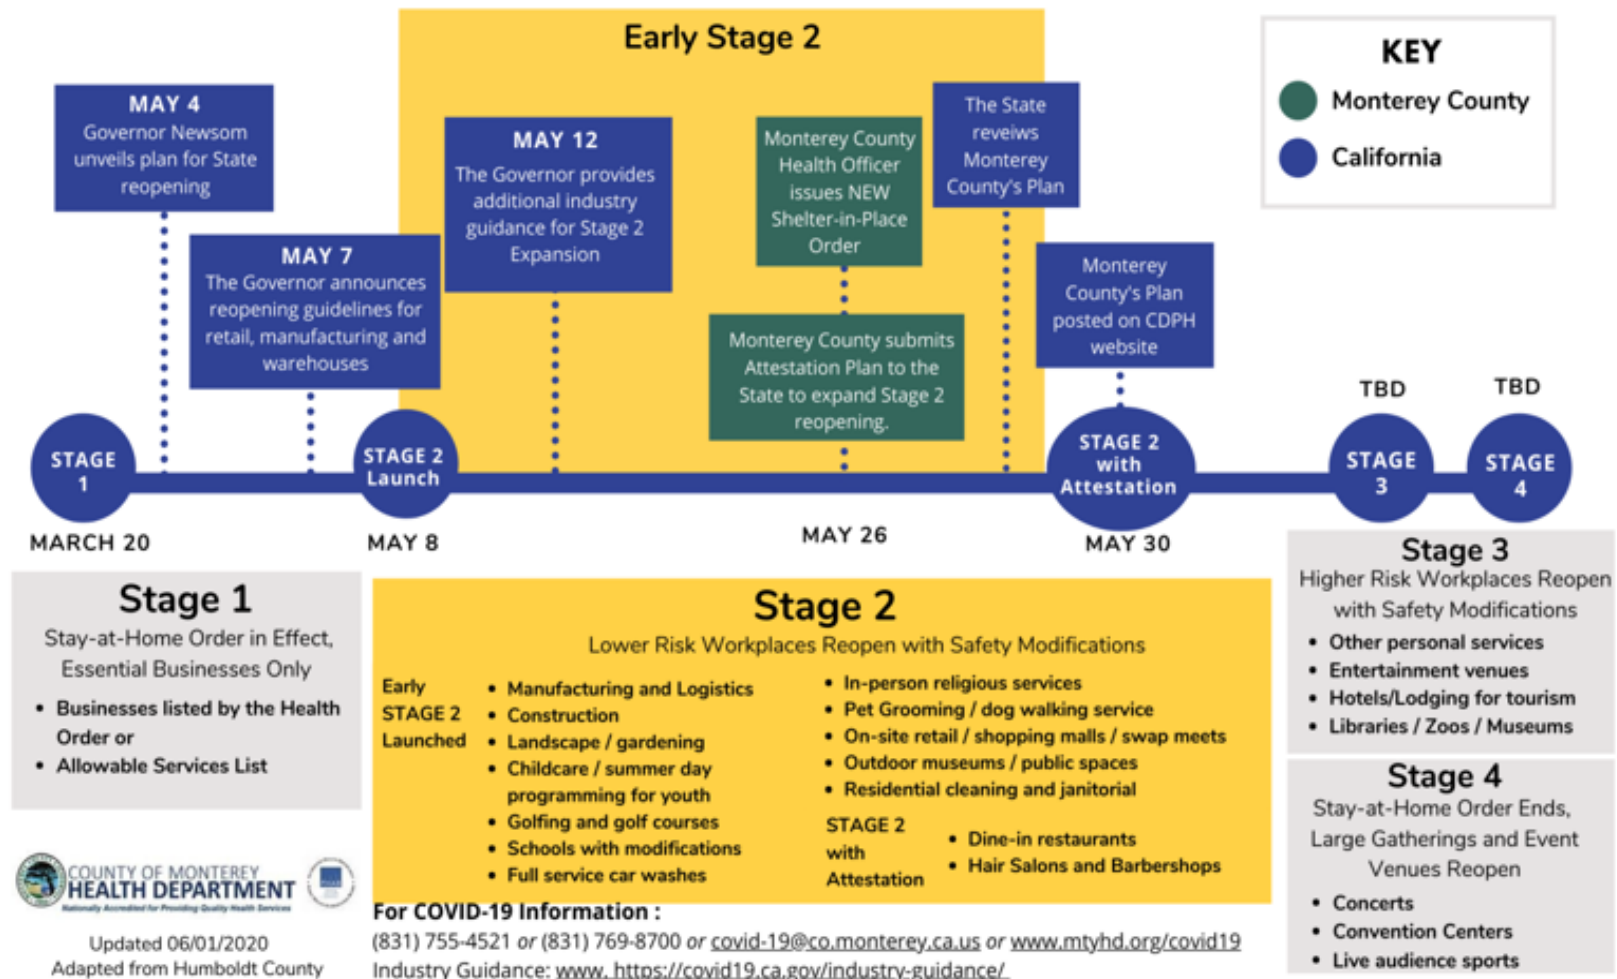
Early Stage 2

KEY
Monterey County
California

MAY 4
Governor Newsom unveils plan for State reopening

MAY 7
The Governor announces reopening guidelines for retail, manufacturing and warehouses

MAY 12
The Governor provides additional industry guidance for Stage 2 Expansion

Monterey County Health Officer issues NEW Shelter-in-Place Order

The State reveiws Monterey County's Plan

Monterey County submits Attestation Plan to the State to expand Stage 2 reopening.

Monterey County's Plan posted on CDPH website

TBD
TBD

STAGE 1
STAGE 2 Launch
STAGE 2 with Attestation
STAGE 3
STAGE 4

MARCH 20
MAY 8
MAY 26
MAY 30

Stage 1
Stay-at-Home Order in Effect, Essential Businesses Only
• Businesses listed by the Health Order or
• Allowable Services List

Stage 2
Lower Risk Workplaces Reopen with Safety Modifications

Early STAGE 2 Launched
• Manufacturing and Logistics
• Construction
• Landscape / gardening
• Childcare / summer day programming for youth
• Golfing and golf courses
• Schools with modifications
• Full service car washes

• In-person religious services
• Pet Grooming / dog walking service
• On-site retail / shopping malls / swap meets
• Outdoor museums / public spaces
• Residential cleaning and janitorial

STAGE 2 with Attestation
• Dine-in restaurants
• Hair Salons and Barbershops

Stage 3
Higher Risk Workplaces Reopen with Safety Modifications
• Other personal services
• Entertainment venues
• Hotels/Lodging for tourism
• Libraries / Zoos / Museums

Stage 4
Stay-at-Home Order Ends, Large Gatherings and Event Venues Reopen
• Concerts
• Convention Centers
• Live audience sports

COUNTY OF MONTEREY
HEALTH DEPARTMENT
Nationally Accredited for Providing Quality Health Services

Updated 06/01/2020
Adapted from Humboldt County

For COVID-19 Information :
(831) 755-4521 or (831) 769-8700 or covid-19@co.monterey.ca.us or www.mtyhd.org/covid19
Industry Guidance: www. https://covid19.ca.gov/industry-guidance/